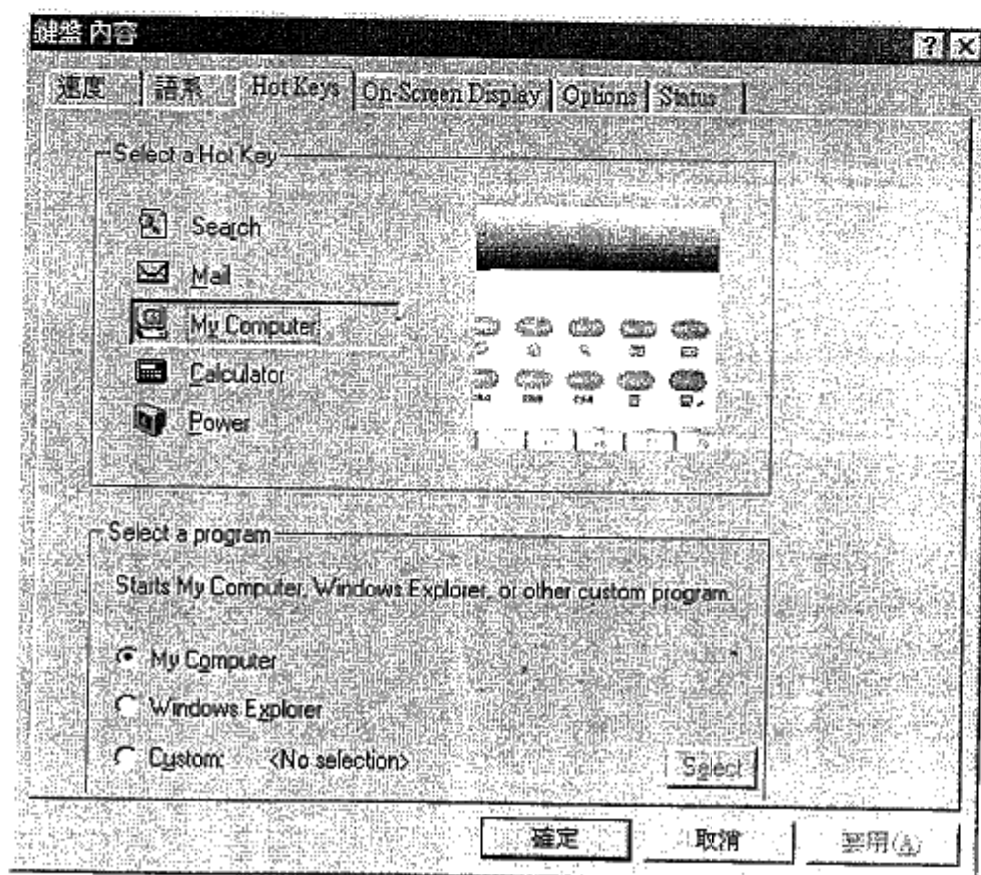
鍵盤 內容

速度 語系 Hot Keys On-Screen Display Options Status

Select a Hot Key

Search
Mail
My Computer
Calculator
Power

Select a program

Starts My Computer, Windows Explorer, or other custom program.

My Computer
Windows Explorer
Custom: <No selection>

Select

確定 取消 套用(A)